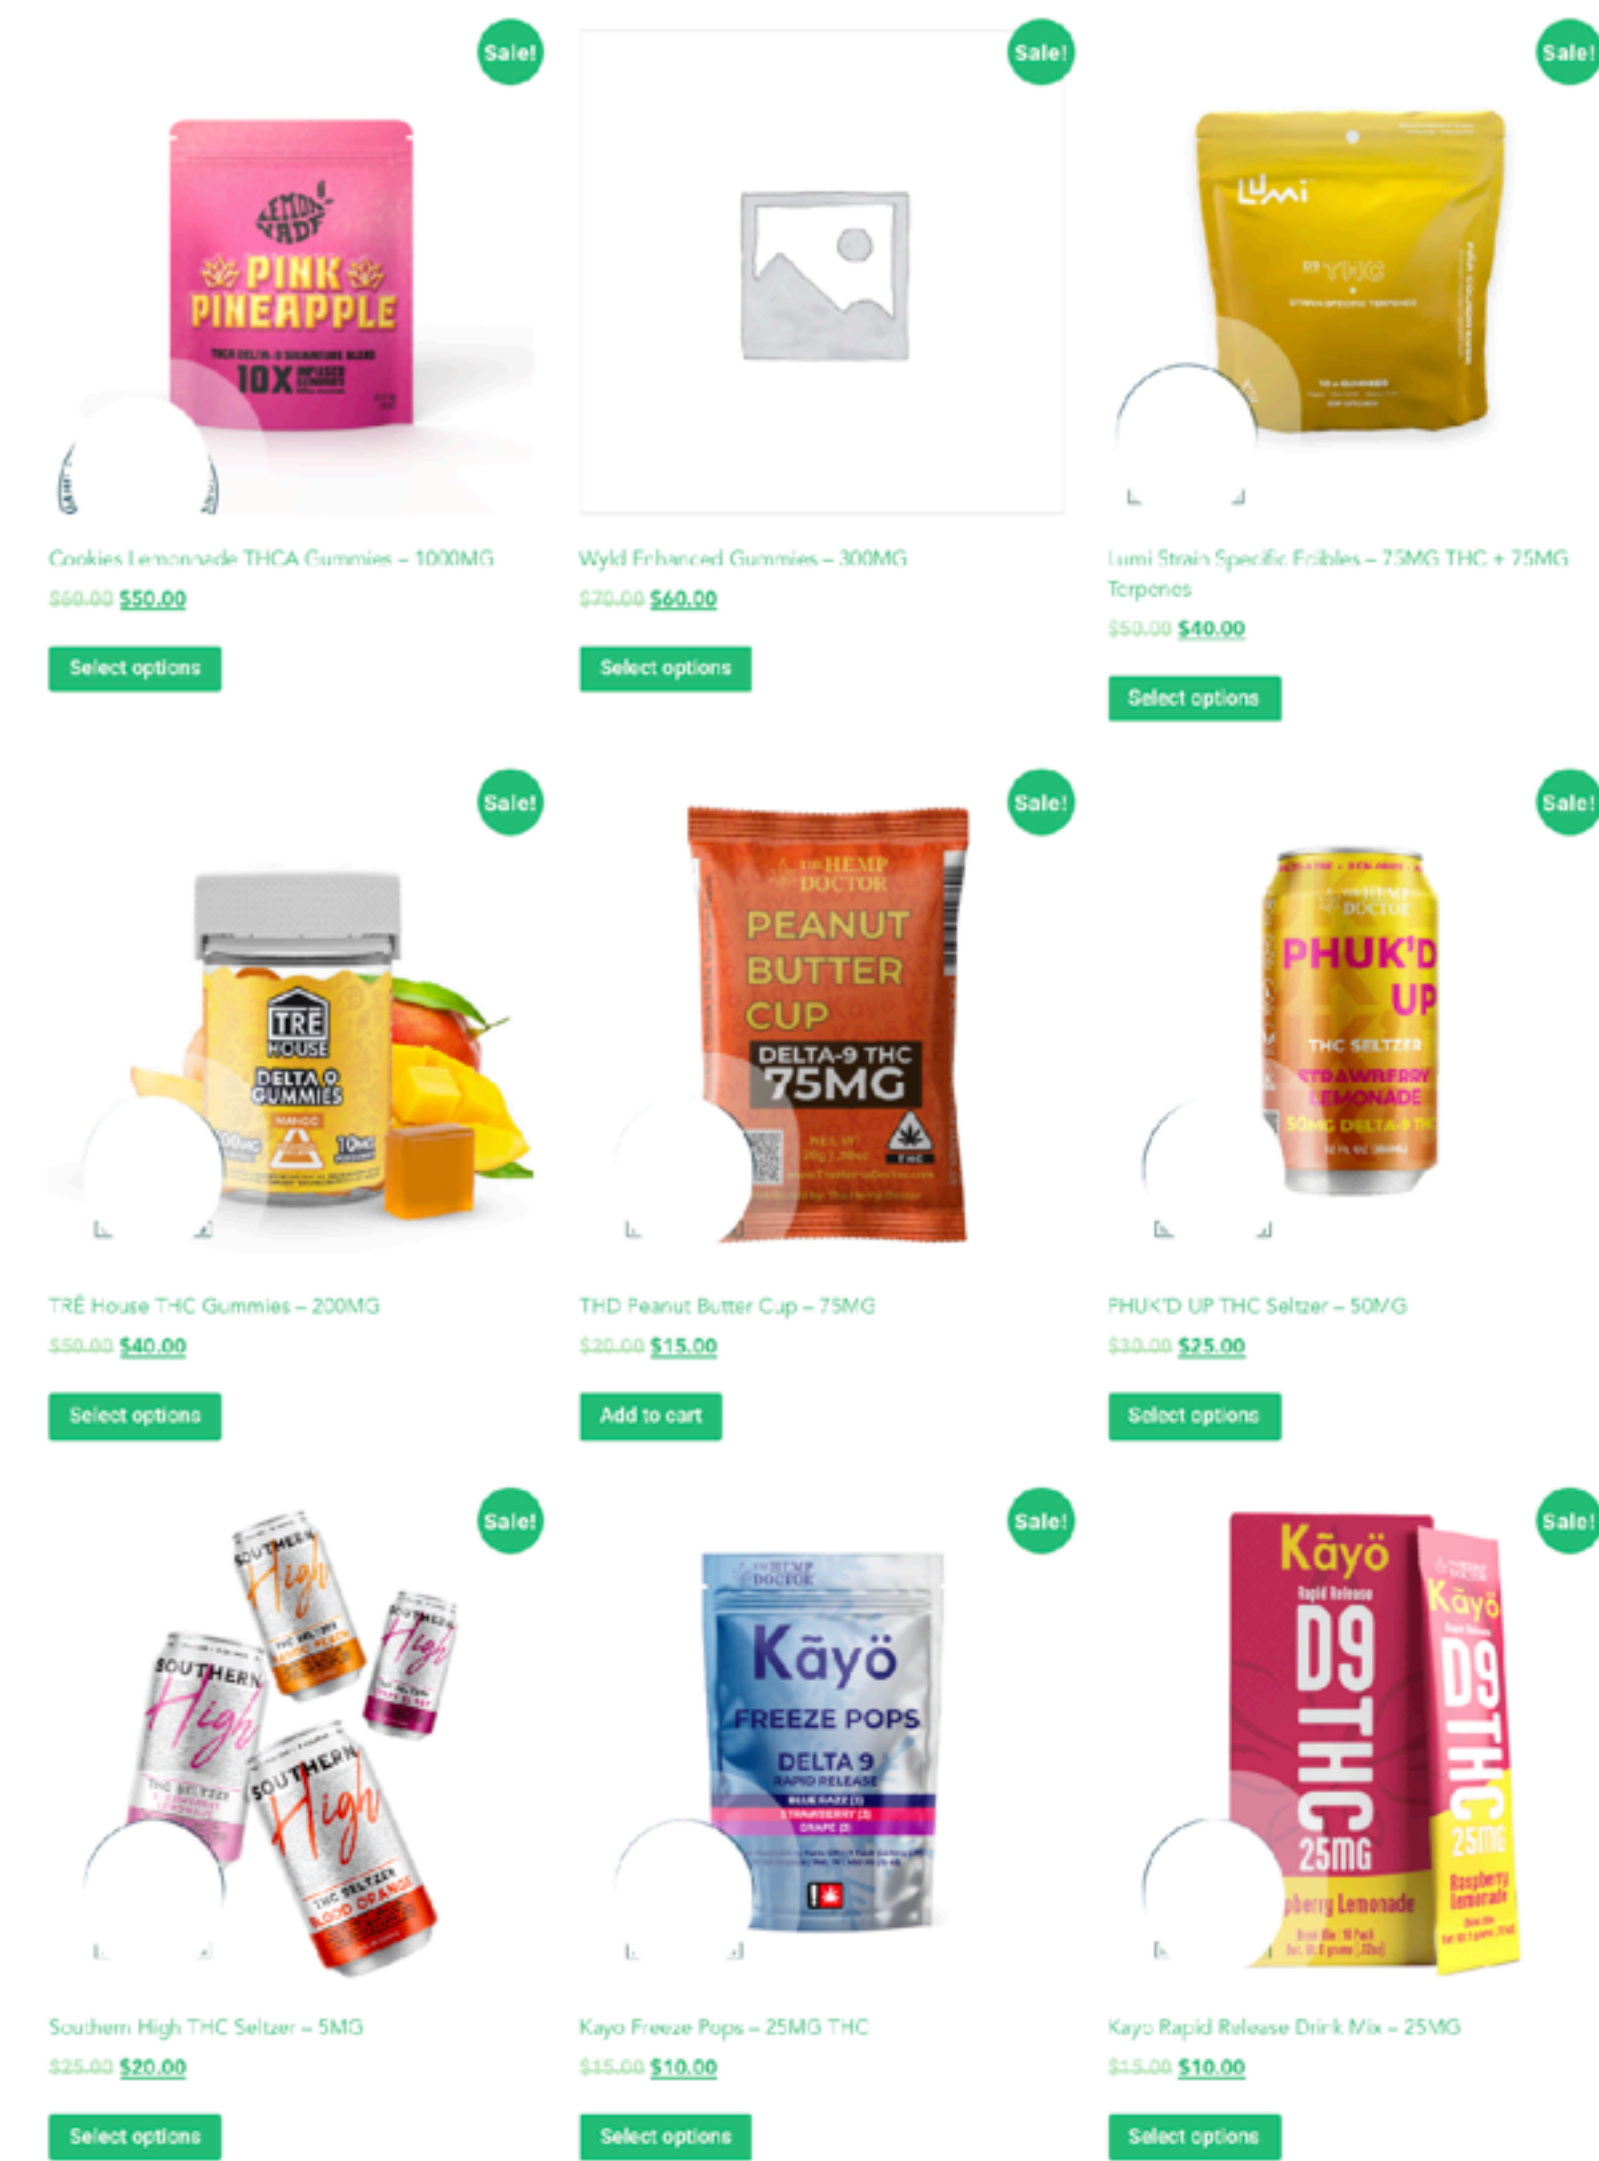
Sale!

LEMON LADY
PINK PINEAPPLE
10X

Cookies Lemonade THCA Gummies – 1000MG
$60.00 $50.00
Select options

Sale!

Wyld Enhanced Gummies – 300MG
$70.00 $60.00
Select options

Sale!

LUMI
D9 THC

Lumi Strain Specific Edibles – 75MG THC + 75MG Terpenes
$50.00 $40.00
Select options

Sale!

TRĒ HOUSE
DELTA 9 GUMMIES
MANGO

TRĒ House THC Gummies – 200MG
$50.00 $40.00
Select options

Sale!

THE HEMP DOCTOR
PEANUT BUTTER CUP
DELTA-9 THC
75MG
THC

THD Peanut Butter Cup – 75MG
$20.00 $15.00
Add to cart

Sale!

THE HEMP DOCTOR
PHUK'D UP
THC SELTZER
STRAWBERRY LEMONADE
50MG DELTA-9 THC

PHUK'D UP THC Seltzer – 50MG
$30.00 $25.00
Select options

Sale!

SOUTHERN High
THC SELTZER
BLOOD ORANGE

Southern High THC Seltzer – 5MG
$25.00 $20.00
Select options

Sale!

THE HEMP DOCTOR
Kāyö
FREEZE POPS
DELTA 9
RAPID RELEASE
BLUE RAZZ (3)
STRAWBERRY (3)
GRAPE (3)

Kayo Freeze Pops – 25MG THC
$15.00 $10.00
Select options

Sale!

Kāyö
Rapid Release
D9 THC
25MG
Raspberry Lemonade

Kayo Rapid Release Drink Mix – 25MG
$15.00 $10.00
Select options